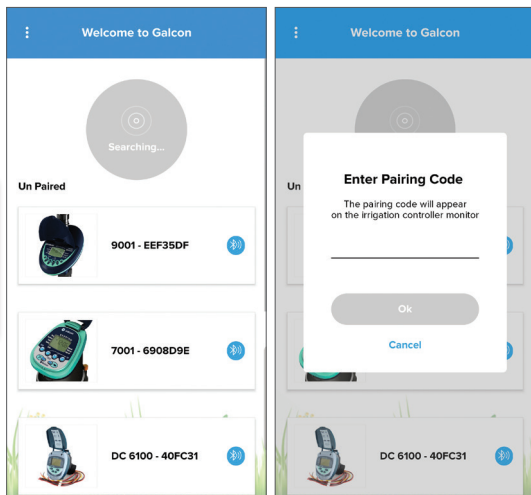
Welcome to Galcon

Searching...

Un Paired

9001 - EEF35DF

7001 - 6908D9E

DC 6100 - 40FC31

Welcome to Galcon

Un

Enter Pairing Code

The pairing code will appear on the irrigation controller monitor

Ok

Cancel

DC 6100 - 40FC31